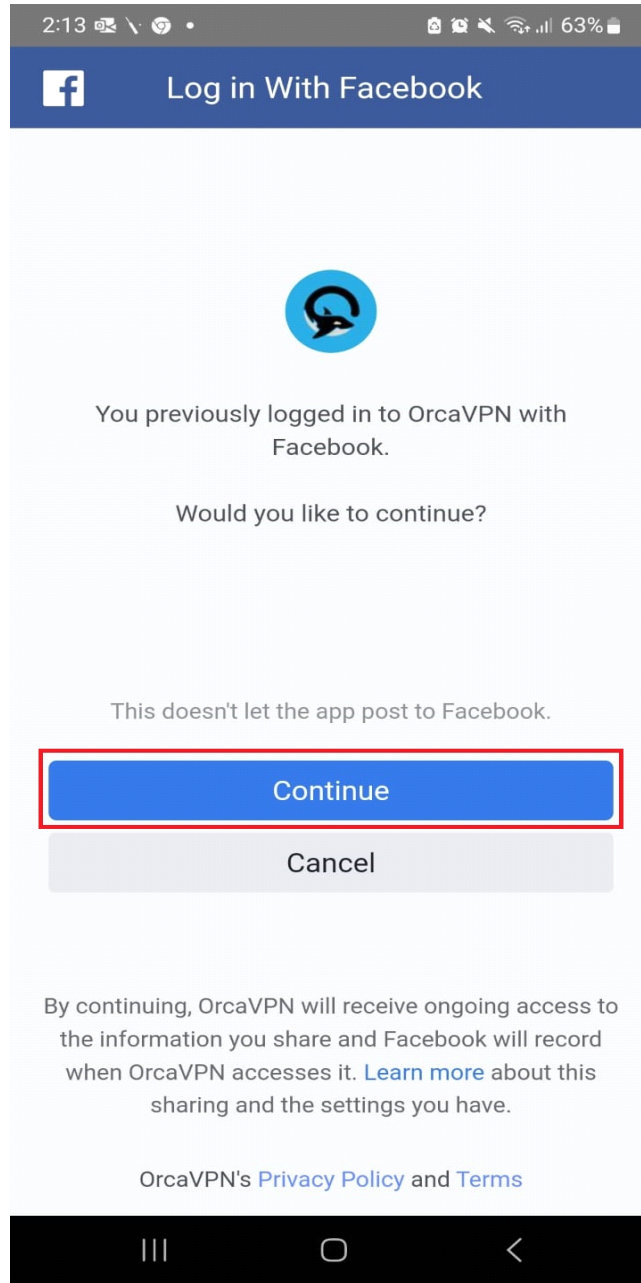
2:13 63%

Log in With Facebook

You previously logged in to OrcaVPN with Facebook.

Would you like to continue?

This doesn't let the app post to Facebook.

Continue

Cancel

By continuing, OrcaVPN will receive ongoing access to the information you share and Facebook will record when OrcaVPN accesses it. Learn more about this sharing and the settings you have.

OrcaVPN's Privacy Policy and Terms